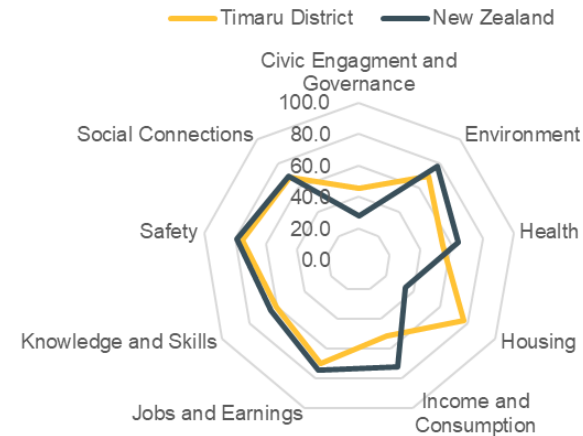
Timaru District
New Zealand

Civic Engagment and Governance
100.0
80.0
60.0
40.0
20.0
0.0
Environment
Health
Housing
Income and Consumption
Jobs and Earnings
Knowledge and Skills
Safety
Social Connections